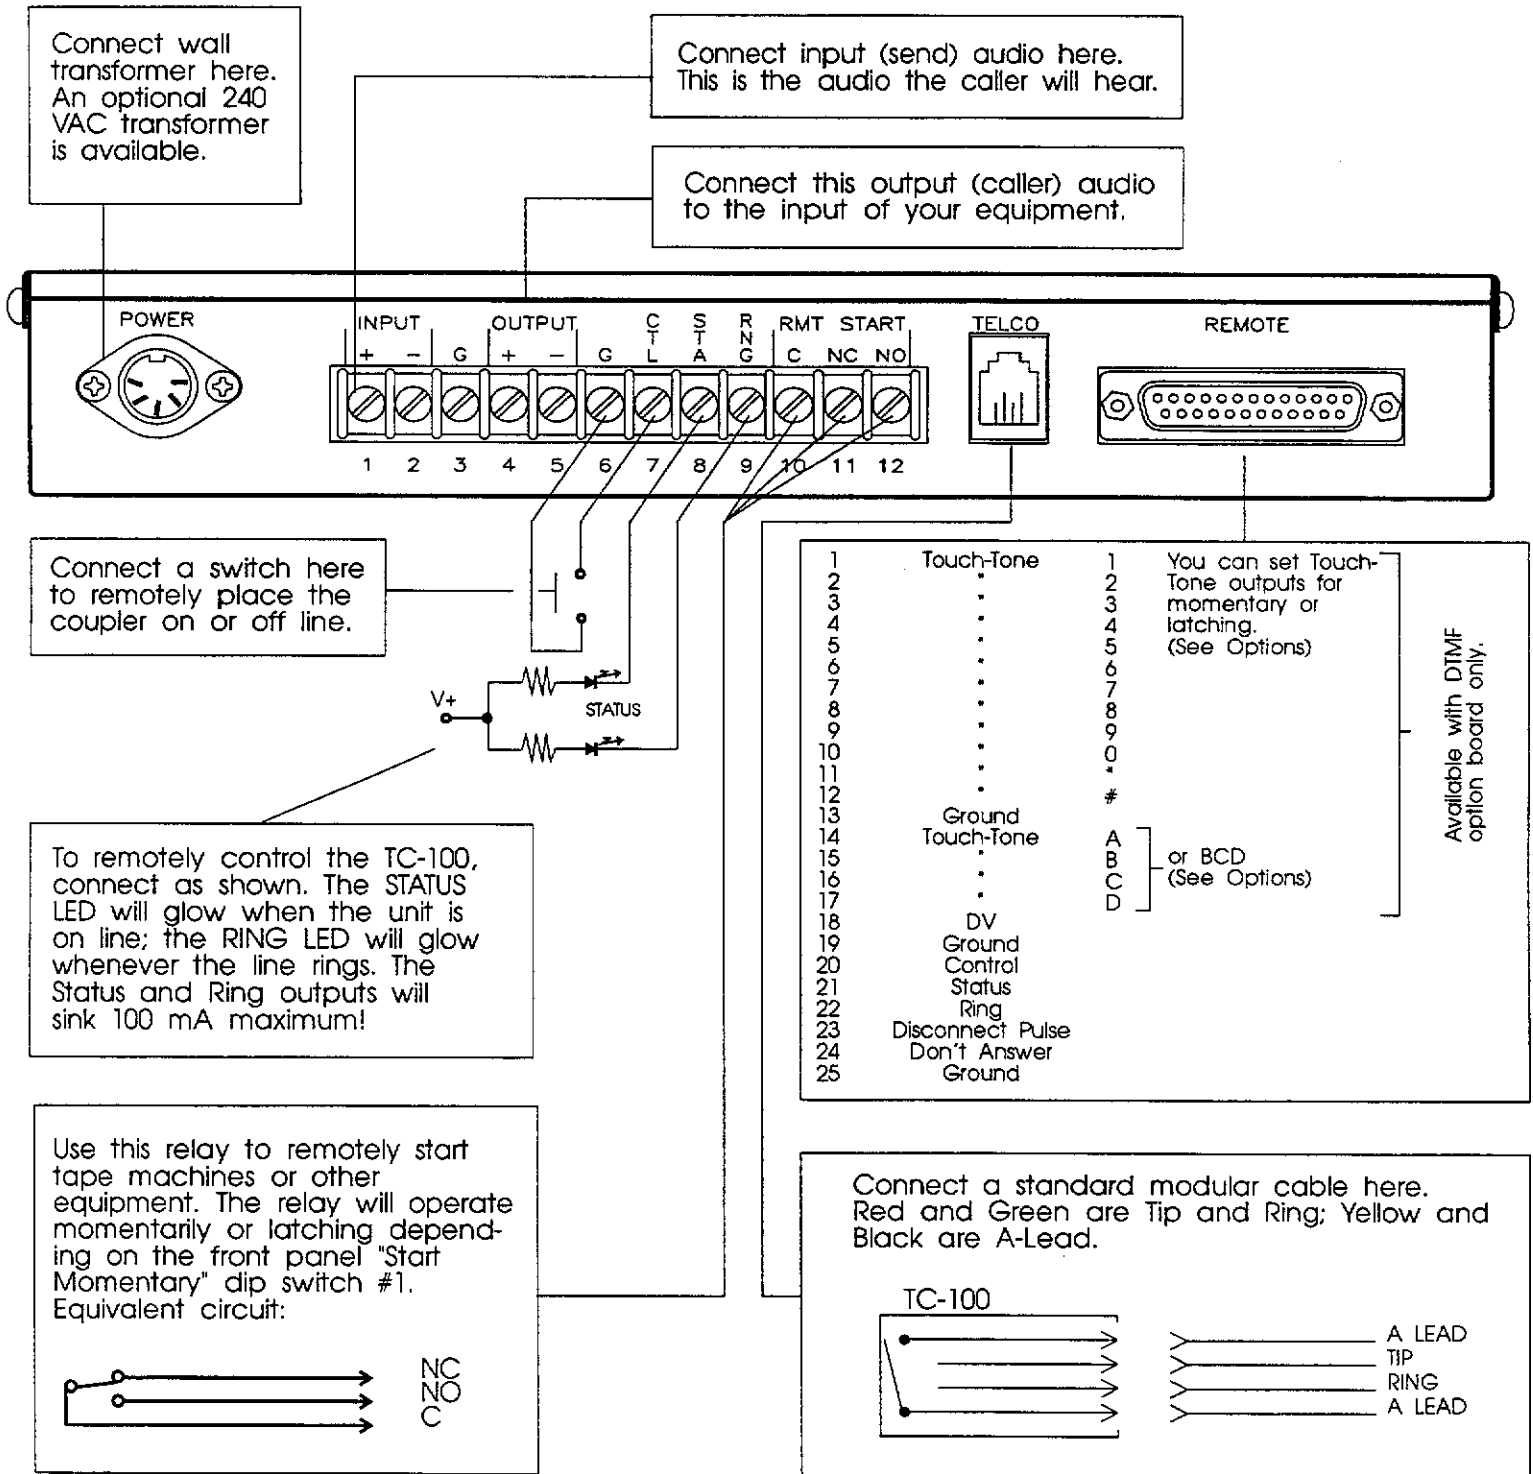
Connect wall transformer here. An optional 240 VAC transformer is available.

Connect input (send) audio here. This is the audio the caller will hear.

Connect this output (caller) audio to the input of your equipment.

POWER

INPUT + − G OUTPUT + − G CTL STA RNG RMT START C NC NO

TELCO

REMOTE

1 2 3 4 5 6 7 8 9 10 11 12

Connect a switch here to remotely place the coupler on or off line.

V+

STATUS

To remotely control the TC-100, connect as shown. The STATUS LED will glow when the unit is on line; the RING LED will glow whenever the line rings. The Status and Ring outputs will sink 100 mA maximum!

| | | | |
|---|---|---|---|
| 1 | Touch-Tone | 1 | You can set Touch-Tone outputs for momentary or latching. (See Options) |
| 2 | • | 2 | |
| 3 | • | 3 | |
| 4 | • | 4 | |
| 5 | • | 5 | |
| 6 | • | 6 | |
| 7 | • | 7 | |
| 8 | • | 8 | |
| 9 | • | 9 | |
| 10 | • | 0 | |
| 11 | • | * | |
| 12 | | # | |
| 13 | Ground | | |
| 14 | Touch-Tone | A | or BCD (See Options) |
| 15 | • | B | |
| 16 | • | C | |
| 17 | • | D | |
| 18 | DV | | |
| 19 | Ground | | |
| 20 | Control | | |
| 21 | Status | | |
| 22 | Ring | | |
| 23 | Disconnect Pulse | | |
| 24 | Don't Answer | | |
| 25 | Ground | | |

Available with DTMF option board only.

Use this relay to remotely start tape machines or other equipment. The relay will operate momentarily or latching depending on the front panel "Start Momentary" dip switch #1. Equivalent circuit:

NC
NO
C

Connect a standard modular cable here. Red and Green are Tip and Ring; Yellow and Black are A-Lead.

TC-100

A LEAD
TIP
RING
A LEAD